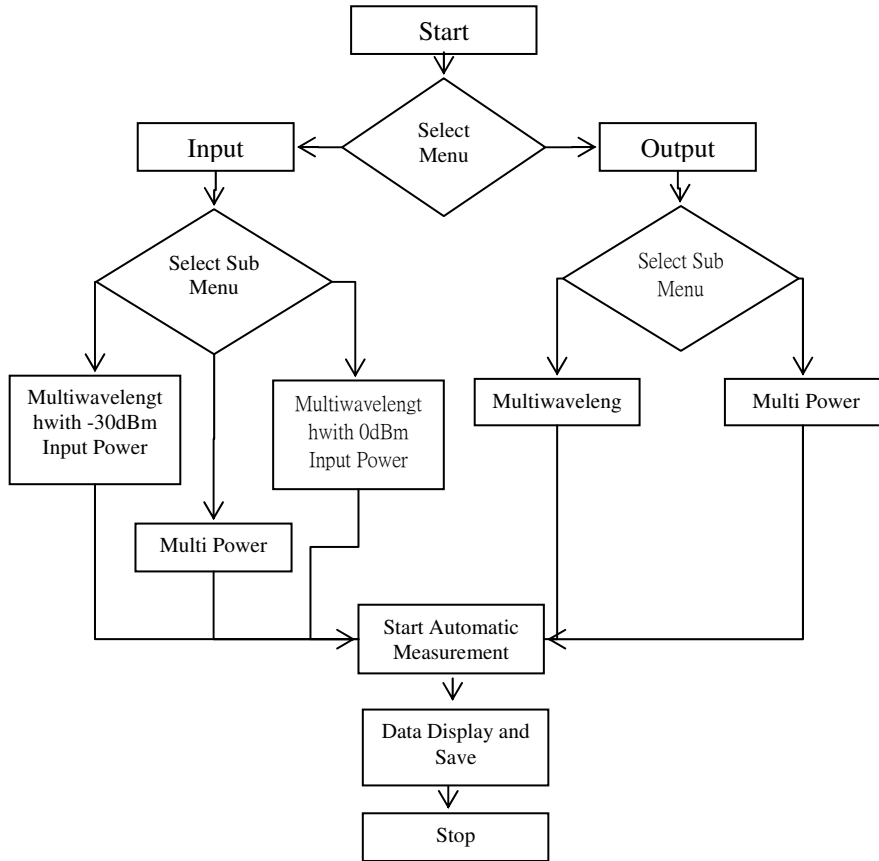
Start

Select Menu

Input

Output

Select Sub Menu

Select Sub Menu

Multiwavelengt hwith -30dBm Input Power

Multiwavelengt hwith 0dBm Input Power

Multiwaveleng

Multi Power

Multi Power

Start Automatic Measurement

Data Display and Save

Stop